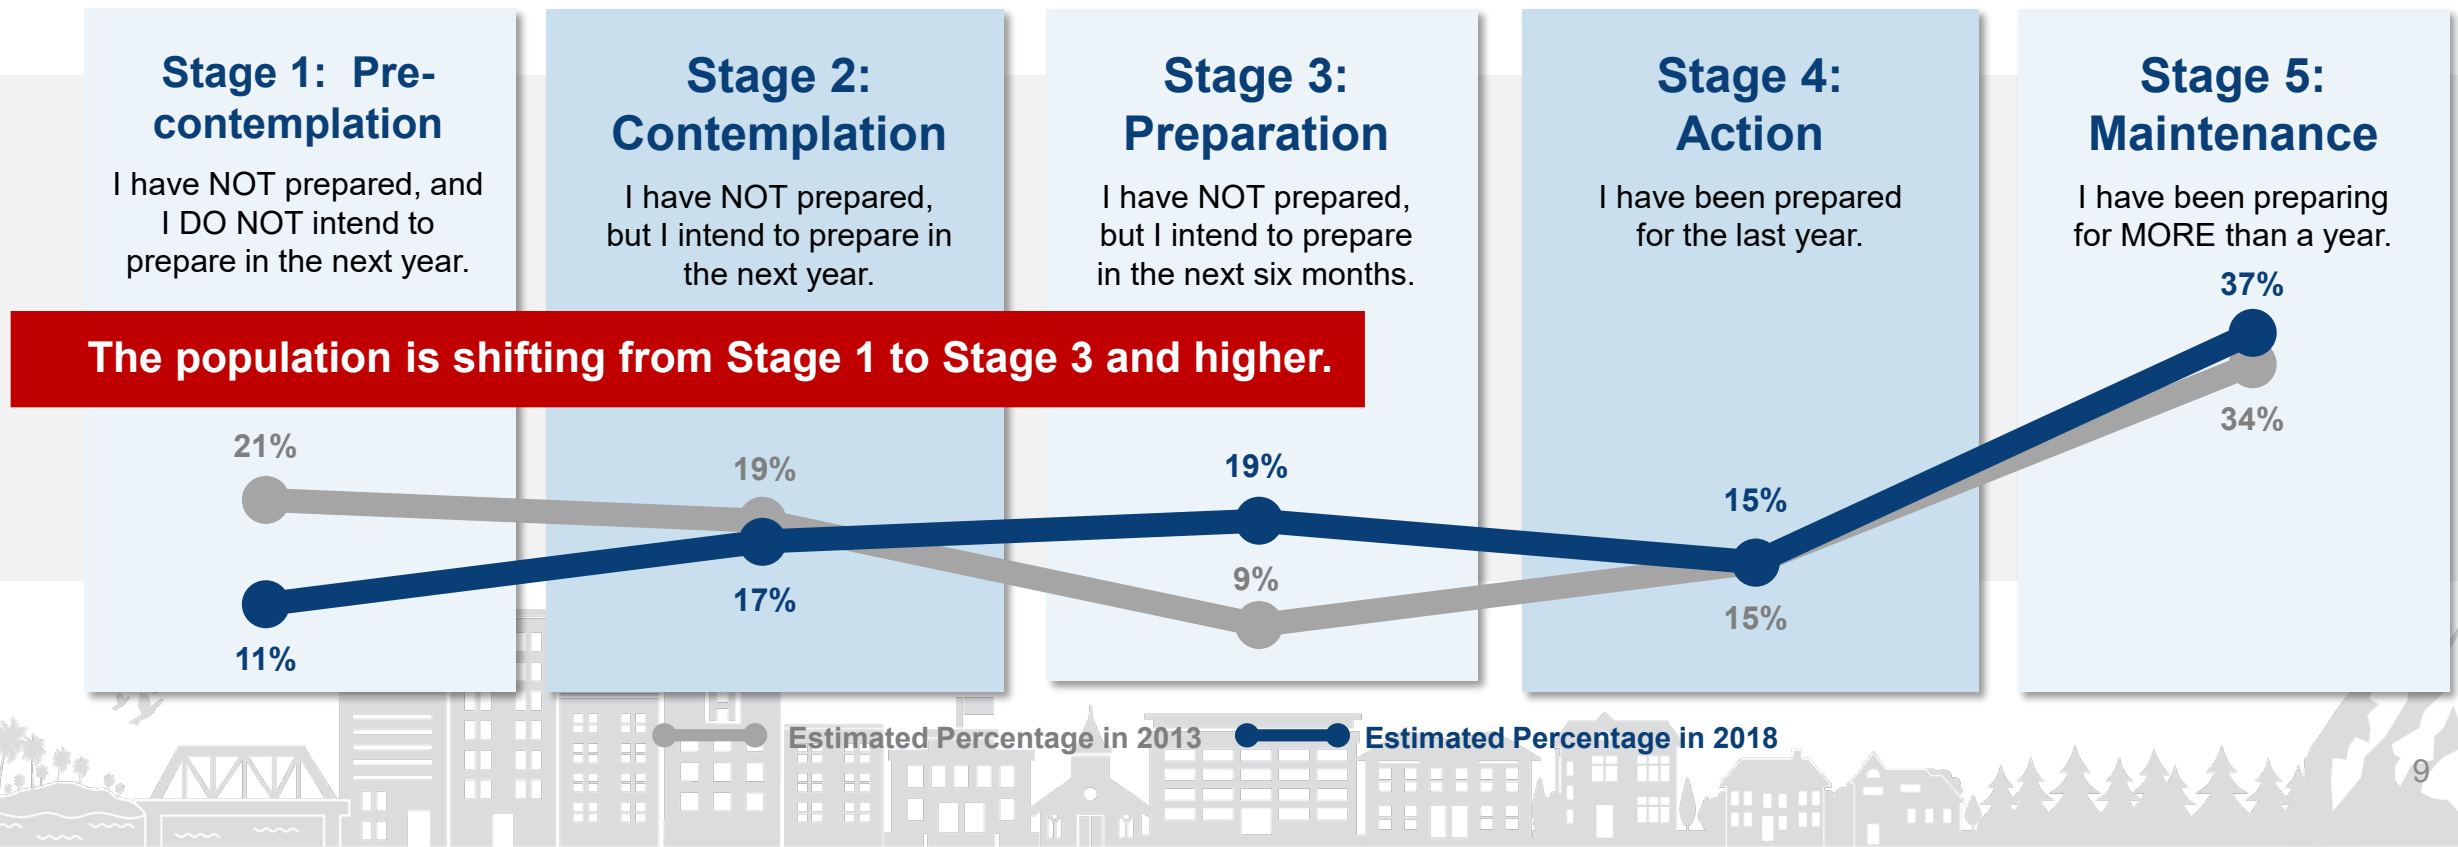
Stage 1: Pre-contemplation

I have NOT prepared, and I DO NOT intend to prepare in the next year.

Stage 2: Contemplation

I have NOT prepared, but I intend to prepare in the next year.

Stage 3: Preparation

I have NOT prepared, but I intend to prepare in the next six months.

Stage 4: Action

I have been prepared for the last year.

Stage 5: Maintenance

I have been preparing for MORE than a year.

The population is shifting from Stage 1 to Stage 3 and higher.

21%
11%
19%
17%
19%
9%
15%
15%
37%
34%

Estimated Percentage in 2013
Estimated Percentage in 2018

9